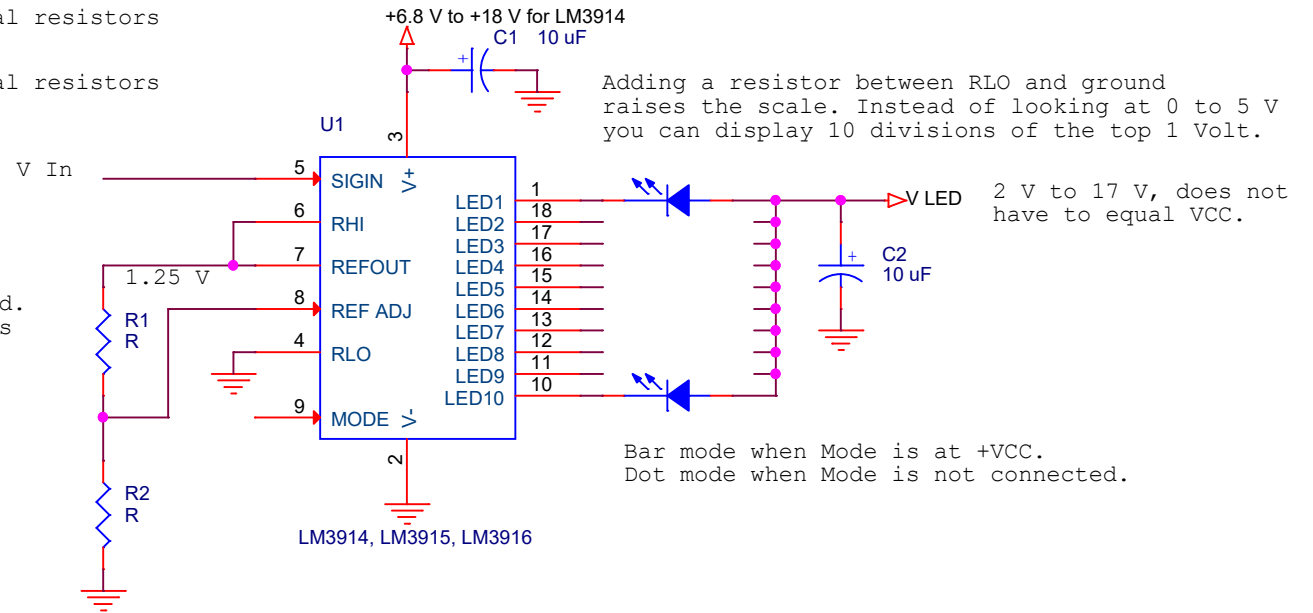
al resistors

al resistors

V In

d.
s

+6.8 V to +18 V for LM3914

C1 10 uF

Adding a resistor between RLO and ground raises the scale. Instead of looking at 0 to 5 V you can display 10 divisions of the top 1 Volt.

U1

3

5 SIGIN V+
6 RHI
7 REFOUT
1.25 V
8 REF ADJ
4 RLO
9 MODE V-
2

LED1 1
LED2 18
LED3 17
LED4 16
LED5 15
LED6 14
LED7 13
LED8 12
LED9 11
LED10 10

V LED

2 V to 17 V, does not have to equal VCC.

C2
10 uF

R1
R

R2
R

Bar mode when Mode is at +VCC.
Dot mode when Mode is not connected.

LM3914, LM3915, LM3916